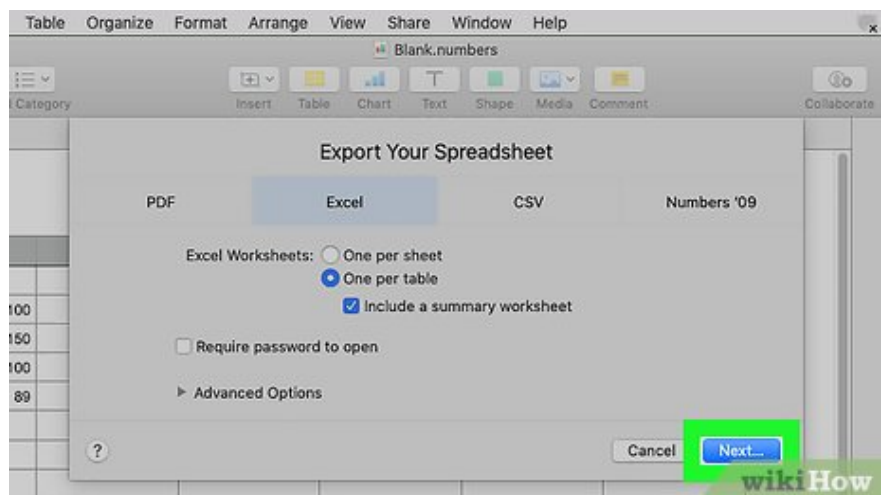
Table Organize Format Arrange View Share Window Help

Blank.numbers

Category Insert Table Chart Text Shape Media Comment Collaborate

Export Your Spreadsheet

PDF Excel CSV Numbers '09

Excel Worksheets: One per sheet
One per table
Include a summary worksheet

Require password to open

Advanced Options

100
150
100
89

?

Cancel Next...

wikiHow